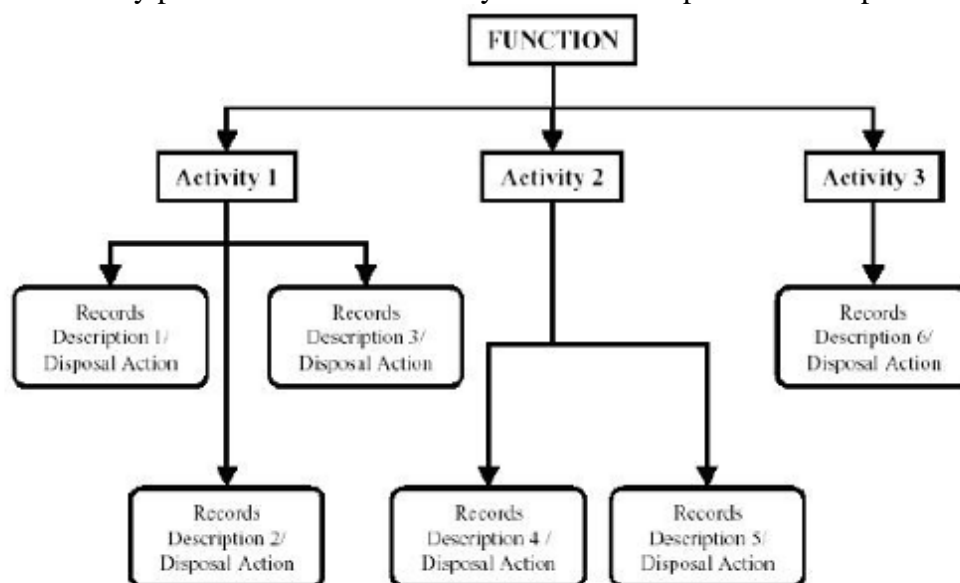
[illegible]

FUNCTION

Activity 1

Activity 2

Activity 3

Records Description 1/ Disposal Action

Records Description 3/ Disposal Action

Records Description 6/ Disposal Action

Records Description 2/ Disposal Action

Records Description 4 / Disposal Action

Records Description 5/ Disposal Action